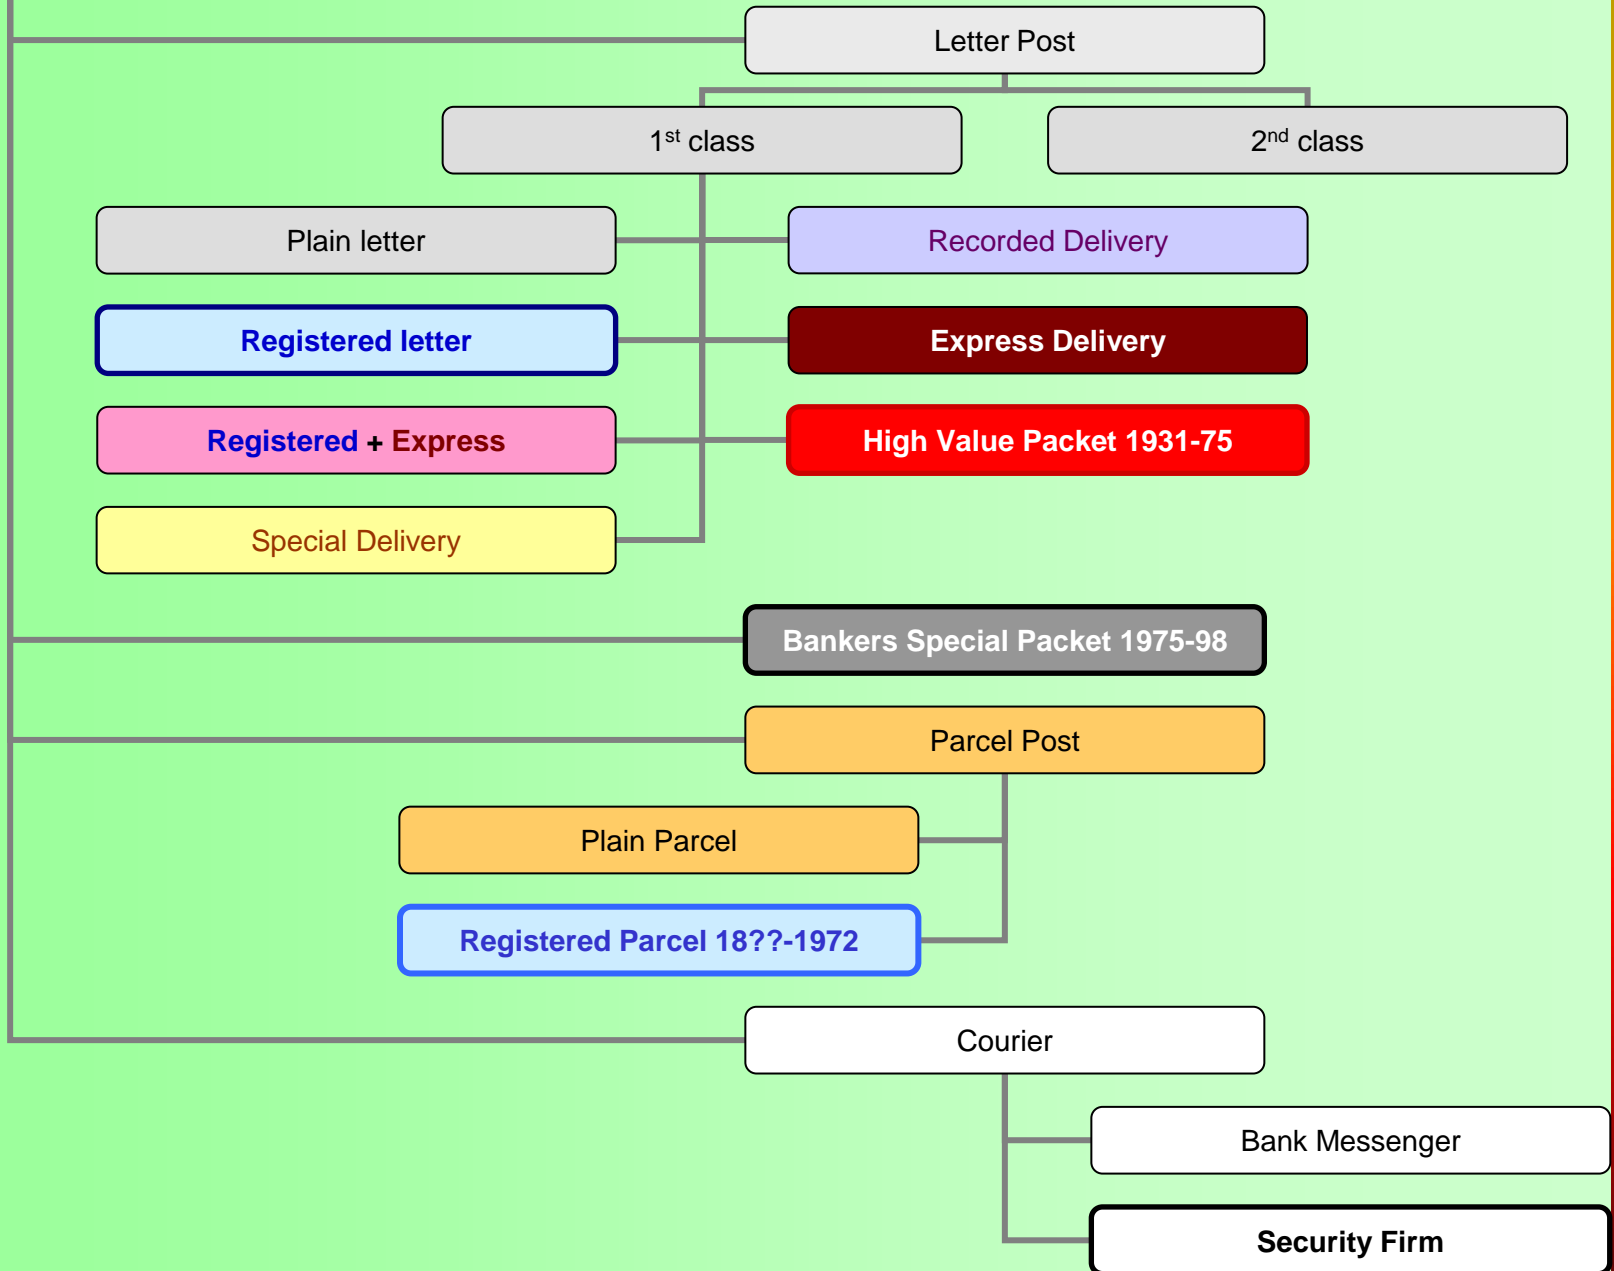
Letter Post

$1^{st}$ class

$2^{nd}$ class

Plain letter

Recorded Delivery

Registered letter

Express Delivery

Registered + Express

High Value Packet 1931-75

Special Delivery

Bankers Special Packet 1975-98

Parcel Post

Plain Parcel

Registered Parcel 18??-1972

Courier

Bank Messenger

Security Firm